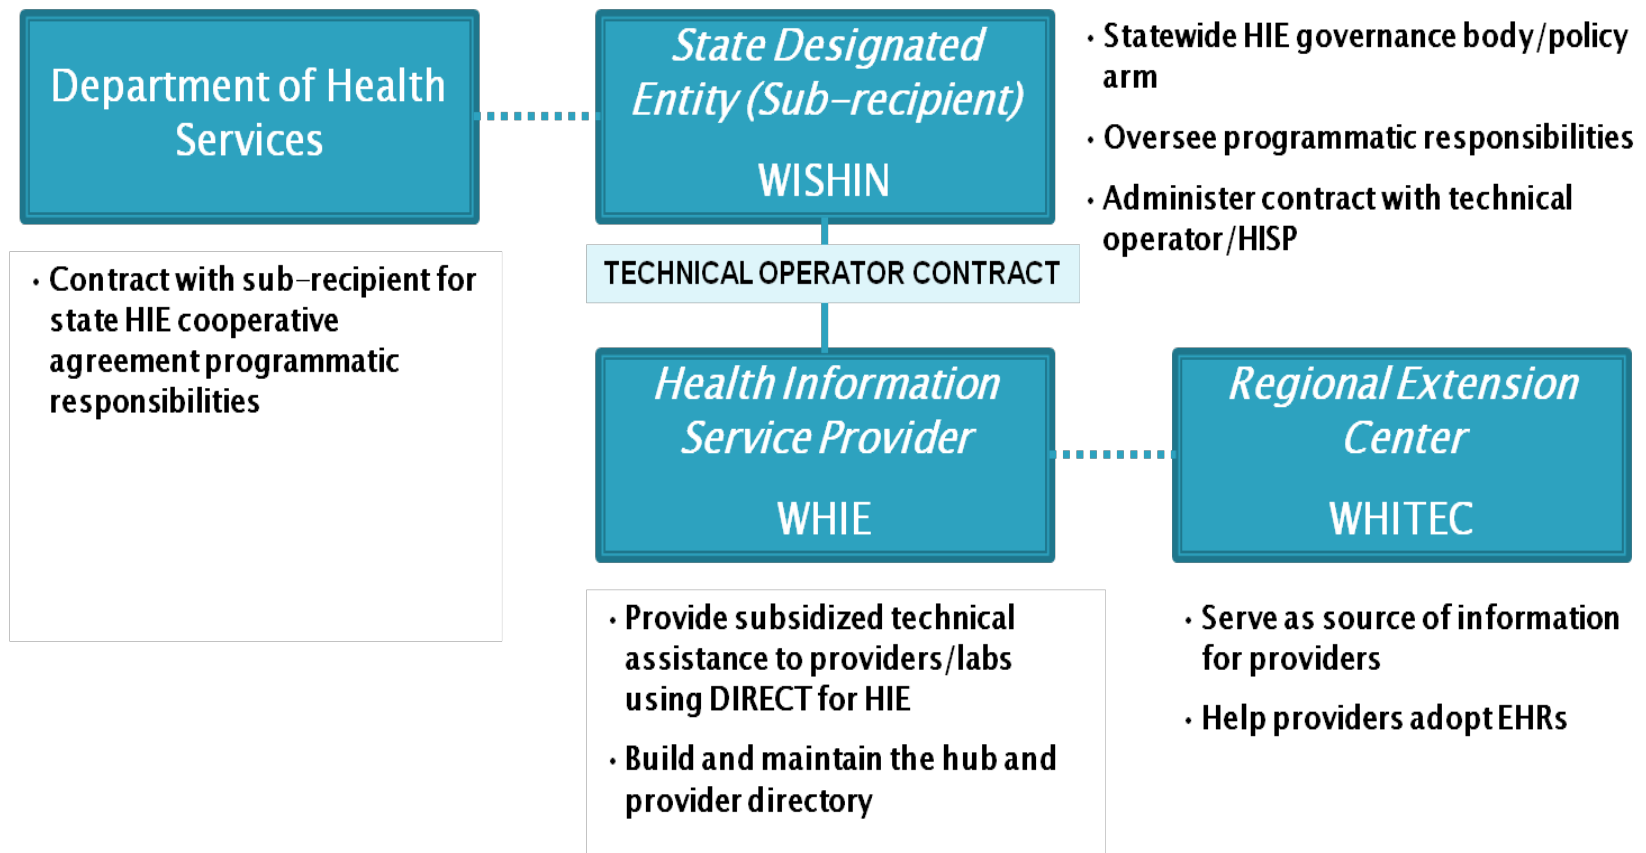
Department of Health Services

State Designated Entity (Sub-recipient)

WISHIN

• Statewide HIE governance body/policy arm

• Oversee programmatic responsibilities

• Administer contract with technical operator/HISP

• Contract with sub-recipient for state HIE cooperative agreement programmatic responsibilities

TECHNICAL OPERATOR CONTRACT

Health Information Service Provider

WHIE

Regional Extension Center

WHITEC

• Provide subsidized technical assistance to providers/labs using DIRECT for HIE

• Build and maintain the hub and provider directory

• Serve as source of information for providers

• Help providers adopt EHRs